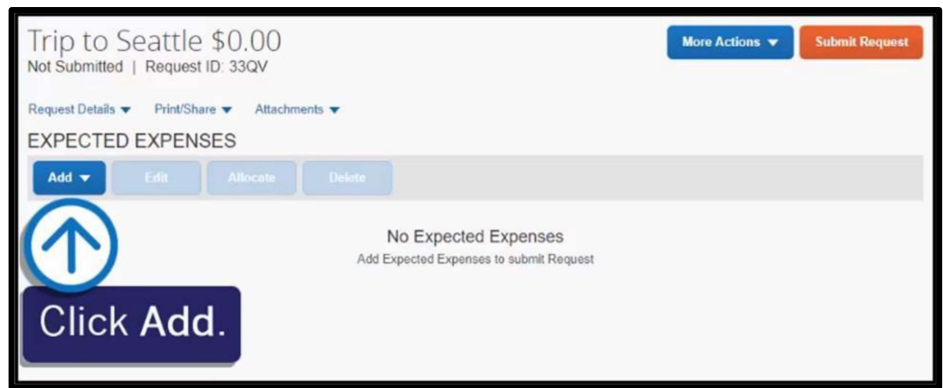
Trip to Seattle $0.00
Not Submitted | Request ID: 33QV

More Actions ▼ Submit Request

Request Details ▼ Print/Share ▼ Attachments ▼

EXPECTED EXPENSES

Add ▼ Edit Allocate Delete

No Expected Expenses
Add Expected Expenses to submit Request

Click Add.